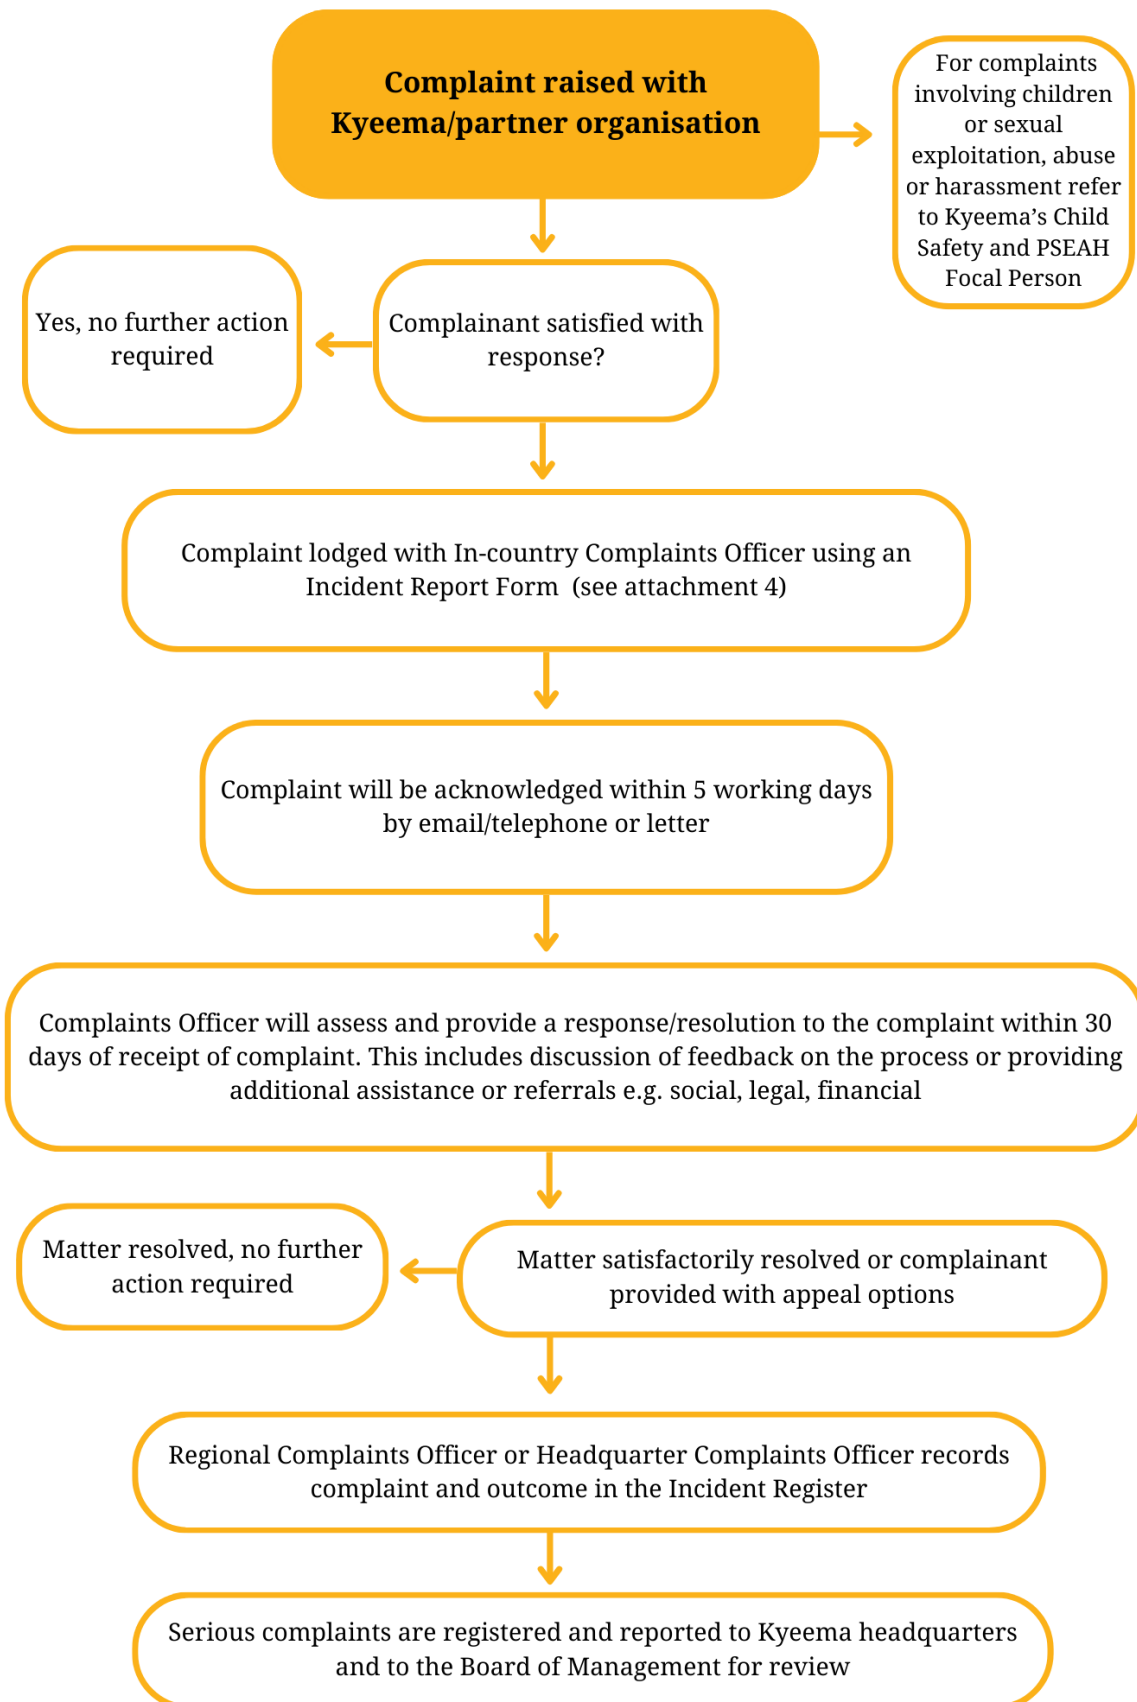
Complaint raised with Kyeema/partner organisation

For complaints involving children or sexual exploitation, abuse or harassment refer to Kyeema's Child Safety and PSEAH Focal Person

Complainant satisfied with response?

Yes, no further action required

Complaint lodged with In-country Complaints Officer using an Incident Report Form (see attachment 4)

Complaint will be acknowledged within 5 working days by email/telephone or letter

Complaints Officer will assess and provide a response/resolution to the complaint within 30 days of receipt of complaint. This includes discussion of feedback on the process or providing additional assistance or referrals e.g. social, legal, financial

Matter satisfactorily resolved or complainant provided with appeal options

Matter resolved, no further action required

Regional Complaints Officer or Headquarter Complaints Officer records complaint and outcome in the Incident Register

Serious complaints are registered and reported to Kyeema headquarters and to the Board of Management for review